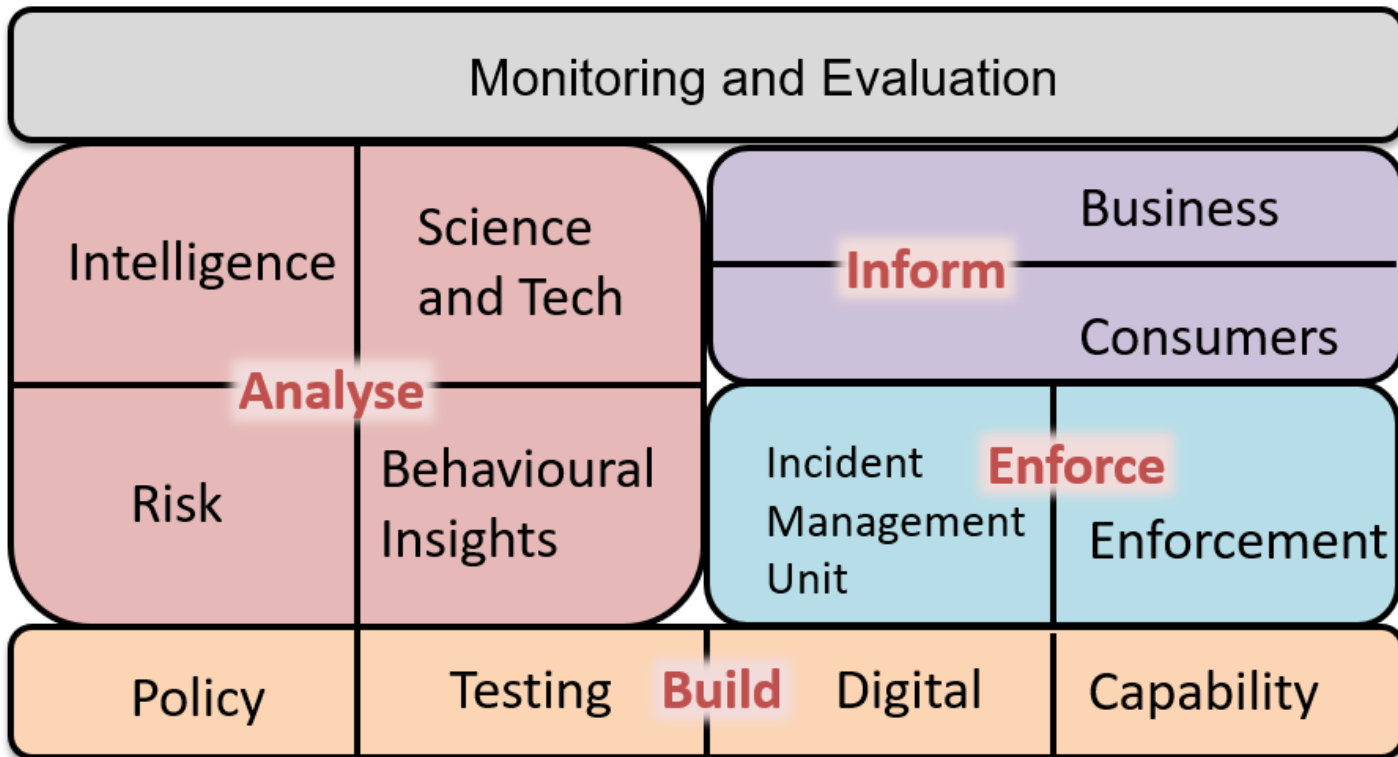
Monitoring and Evaluation

Intelligence

Science and Tech

Analyse

Risk

Behavioural Insights

Business

Inform

Consumers

Incident Management Unit

Enforce

Enforcement

Policy

Testing

Build

Digital

Capability